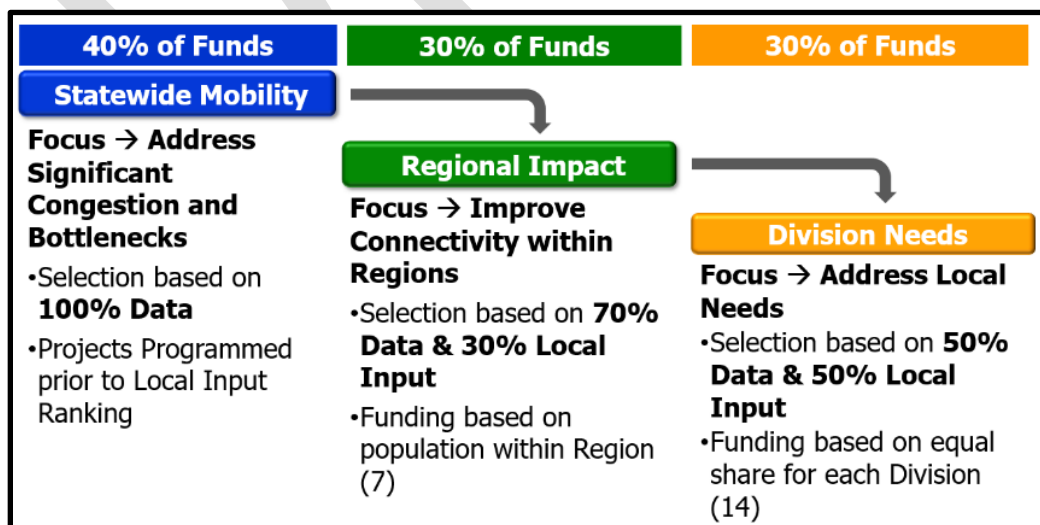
40% of Funds

Statewide Mobility

Focus → Address Significant Congestion and Bottlenecks

•Selection based on **100% Data**

•Projects Programmed prior to Local Input Ranking

30% of Funds

Regional Impact

Focus → Improve Connectivity within Regions

•Selection based on **70% Data & 30% Local Input**

•Funding based on population within Region (7)

30% of Funds

Division Needs

Focus → Address Local Needs

•Selection based on **50% Data & 50% Local Input**

•Funding based on equal share for each Division (14)